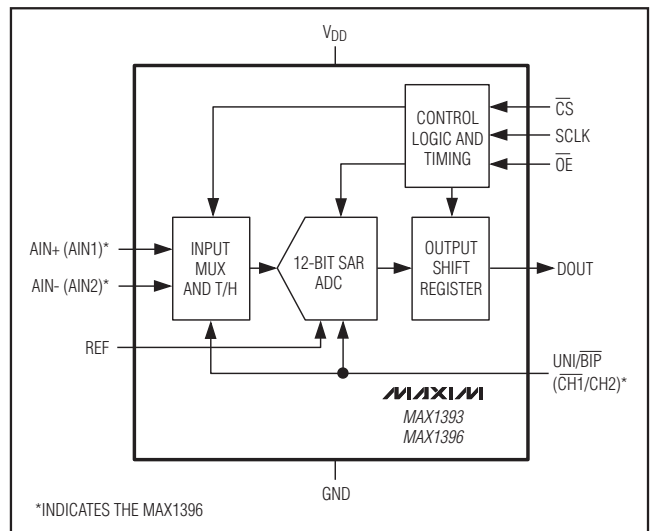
$V_{DD}$

CONTROL LOGIC AND TIMING

$\overline{CS}$

SCLK

$\overline{OE}$

AIN+ (AIN1)*

AIN- (AIN2)*

INPUT MUX AND T/H

12-BIT SAR ADC

OUTPUT SHIFT REGISTER

DOUT

REF

UNI/$\overline{BIP}$

($\overline{CH1}$/CH2)*

MAXIM

MAX1393

MAX1396

GND

*INDICATES THE MAX1396